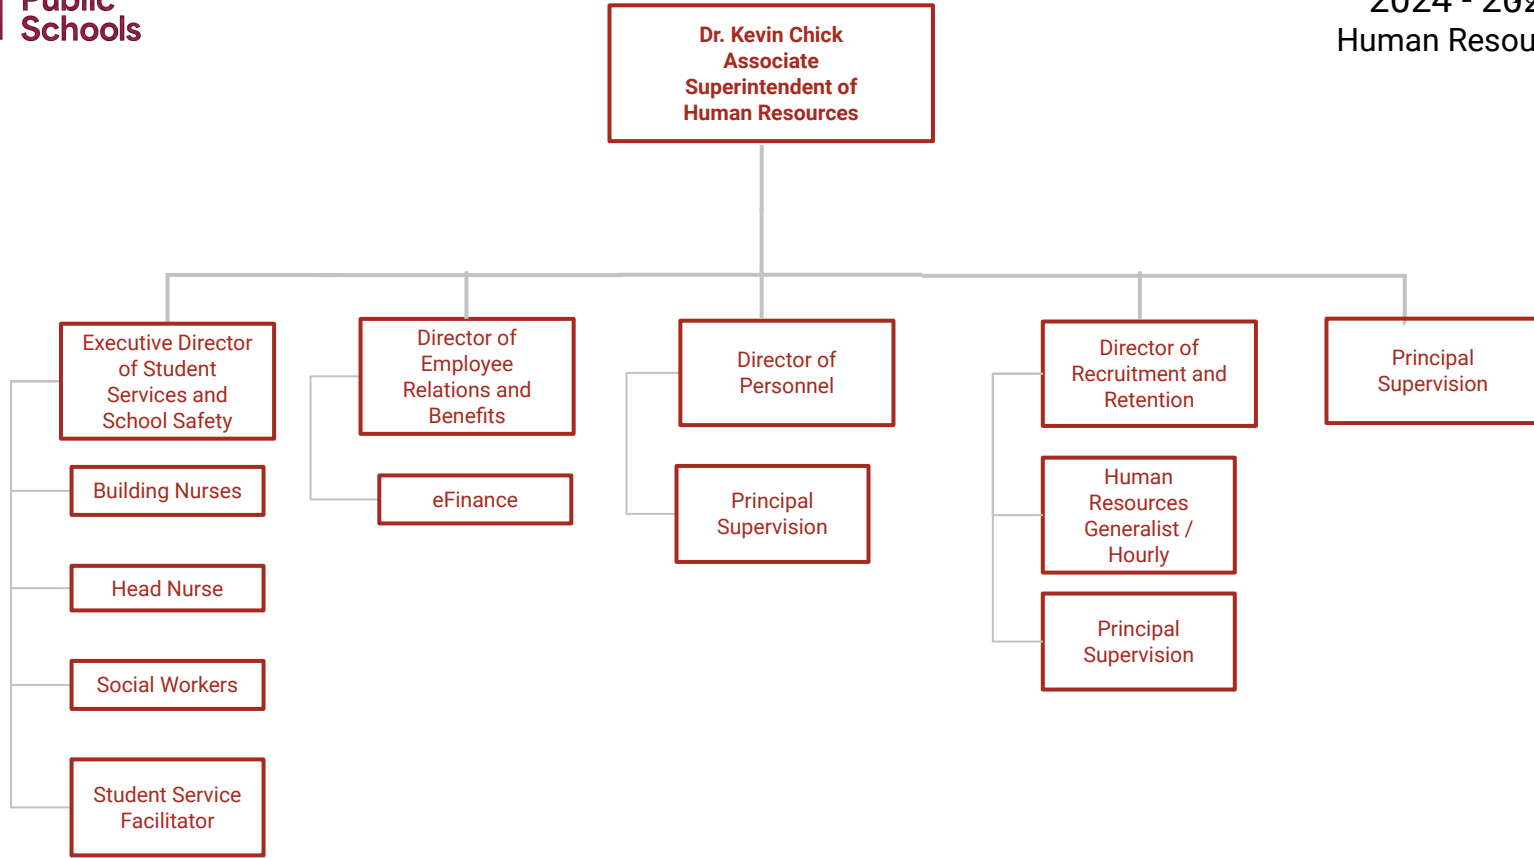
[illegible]
Schools

2024 - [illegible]
Human Resou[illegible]

Dr. Kevin Chick
Associate
Superintendent of
Human Resources

Executive Director of Student Services and School Safety

Building Nurses

Head Nurse

Social Workers

Student Service Facilitator

Director of Employee Relations and Benefits

eFinance

Director of Personnel

Principal Supervision

Director of Recruitment and Retention

Human Resources Generalist / Hourly

Principal Supervision

Principal Supervision